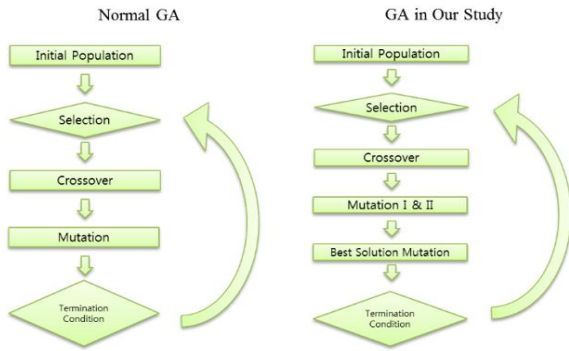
Normal GA

Initial Population

Selection

Crossover

Mutation

Termination Condition

GA in Our Study

Initial Population

Selection

Crossover

Mutation I & II

Best Solution Mutation

Termination Condition